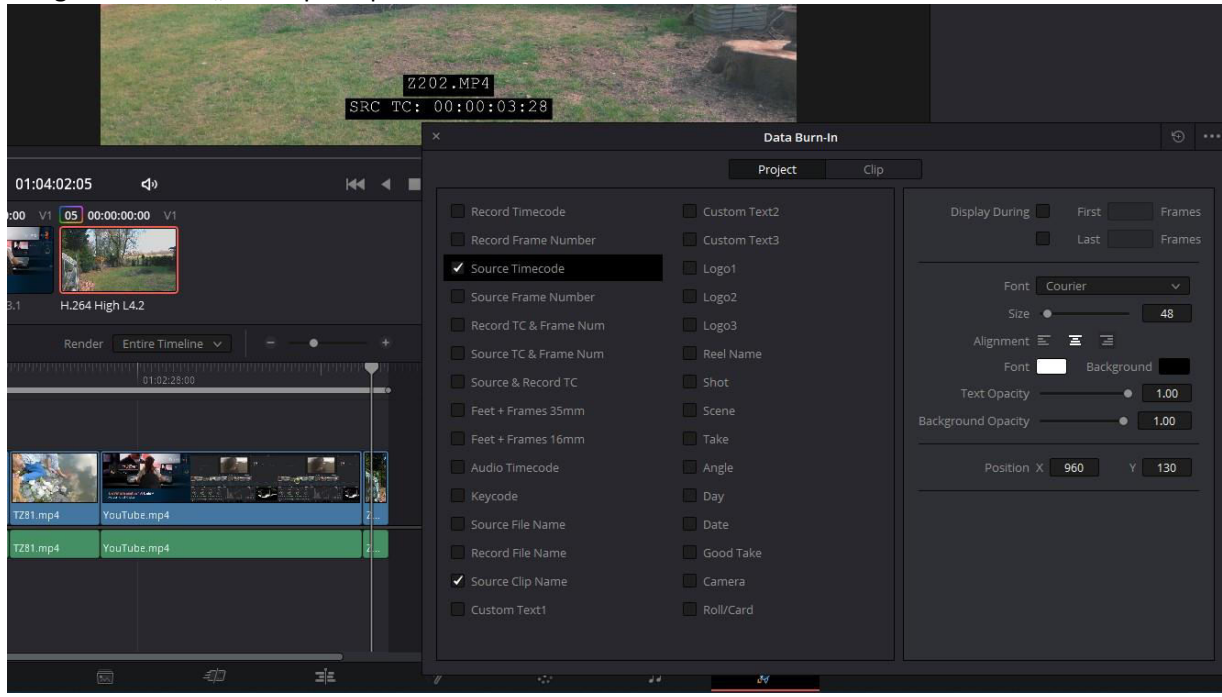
Z202.MP4
SRC TC: 00:00:03:28

01:04:02:05

:00 V1 05 00:00:00:00 V1

3.1

H.264 High L4.2

Render Entire Timeline

01:02:28:00

TZ81.mp4 YouTube.mp4

TZ81.mp4 YouTube.mp4

Data Burn-In

Project Clip

Record Timecode
Record Frame Number
✓ Source Timecode
Source Frame Number
Record TC & Frame Num
Source TC & Frame Num
Source & Record TC
Feet + Frames 35mm
Feet + Frames 16mm
Audio Timecode
Keycode
Source File Name
Record File Name
✓ Source Clip Name
Custom Text1

Custom Text2
Custom Text3
Logo1
Logo2
Logo3
Reel Name
Shot
Scene
Take
Angle
Day
Date
Good Take
Camera
Roll/Card

Display During First Frames
Last Frames

Font Courier
Size 48
Alignment
Font Background
Text Opacity 1.00
Background Opacity 1.00

Position X 960 Y 130